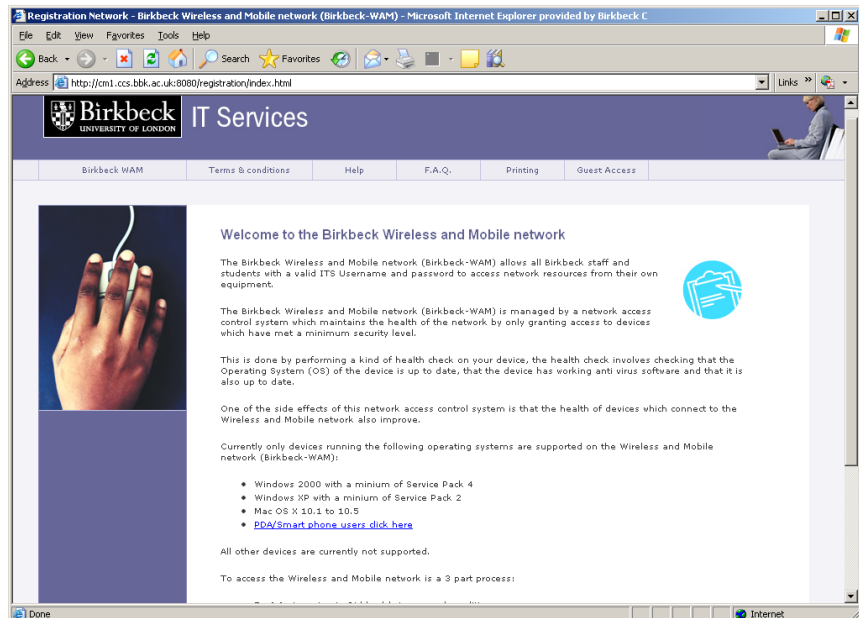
Registration Network - Birkbeck Wireless and Mobile network (Birkbeck-WAM) - Microsoft Internet Explorer provided by Birkbeck C

File Edit View Favorites Tools Help

Back Search Favorites

Address http://cm1.ccs.bbk.ac.uk:8080/registration/index.html

Links

Birkbeck UNIVERSITY OF LONDON IT Services

Birkbeck WAM | Terms & conditions | Help | F.A.Q. | Printing | Guest Access

Welcome to the Birkbeck Wireless and Mobile network

The Birkbeck Wireless and Mobile network (Birkbeck-WAM) allows all Birkbeck staff and students with a valid ITS Username and password to access network resources from their own equipment.

The Birkbeck Wireless and Mobile network (Birkbeck-WAM) is managed by a network access control system which maintains the health of the network by only granting access to devices which have met a minimum security level.

This is done by performing a kind of health check on your device, the health check involves checking that the Operating System (OS) of the device is up to date, that the device has working anti virus software and that it is also up to date.

One of the side effects of this network access control system is that the health of devices which connect to the Wireless and Mobile network also improve.

Currently only devices running the following operating systems are supported on the Wireless and Mobile network (Birkbeck-WAM):

- Windows 2000 with a minium of Service Pack 4
- Windows XP with a minium of Service Pack 2
- Mac OS X 10.1 to 10.5
- PDA/Smart phone users click here

All other devices are currently not supported.

To access the Wireless and Mobile network is a 3 part process:

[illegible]

Done

Internet